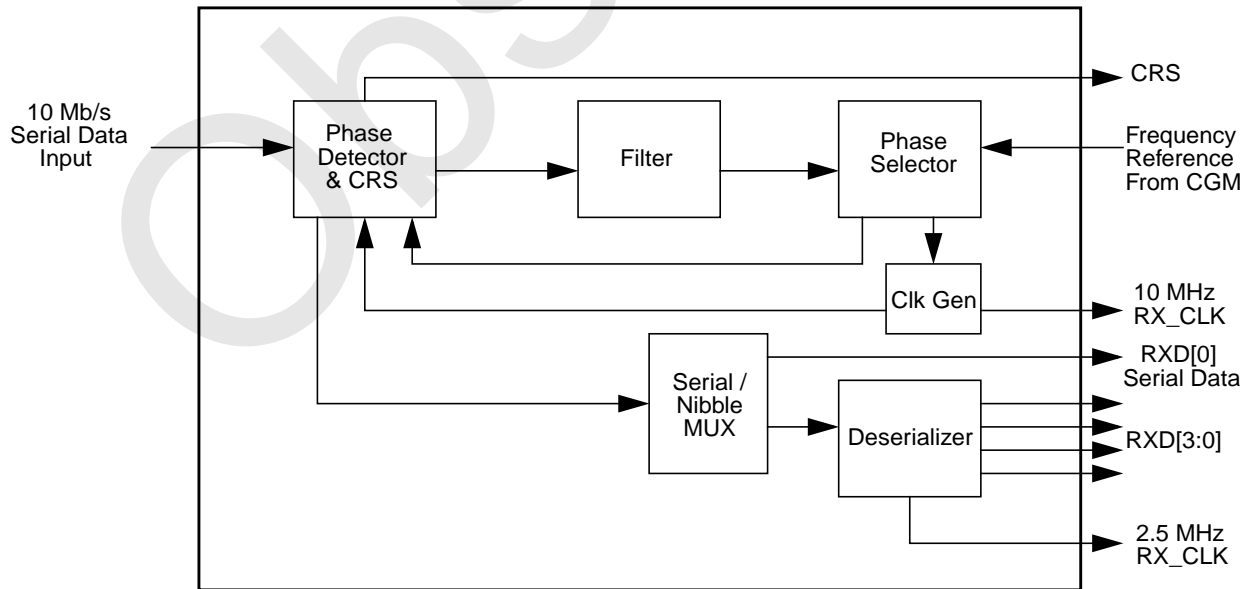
CRS

10 Mb/s
Serial Data
Input

Phase
Detector
& CRS

Filter

Phase
Selector

Frequency
Reference
From CGM

Clk Gen

10 MHz
RX_CLK

Serial /
Nibble
MUX

RXD[0]
Serial Data

Deserializer

RXD[3:0]

2.5 MHz
RX_CLK